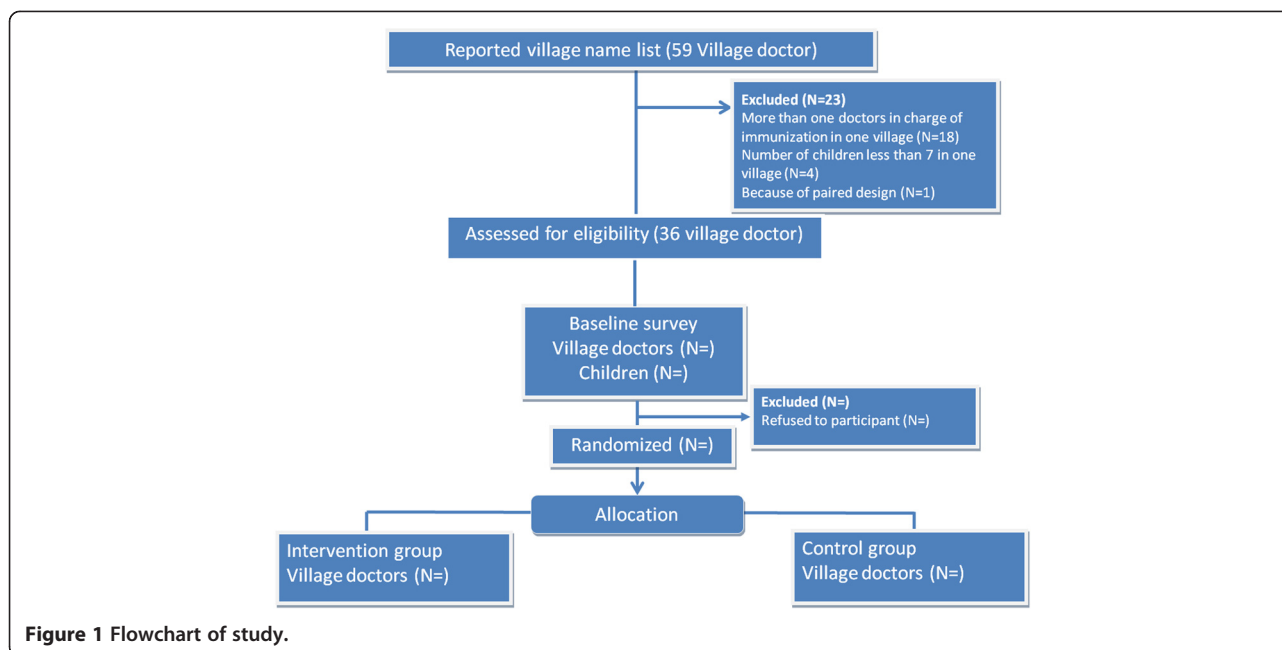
Reported village name list (59 Village doctor)

Excluded (N=23)
More than one doctors in charge of immunization in one village (N=18)
Number of children less than 7 in one village (N=4)
Because of paired design (N=1)

Assessed for eligibility (36 village doctor)

Baseline survey
Village doctors (N=)
Children (N=)

Excluded (N=)
Refused to participant (N=)

Randomized (N=)

Allocation

Intervention group
Village doctors (N=)

Control group
Village doctors (N=)

Figure 1 Flowchart of study.